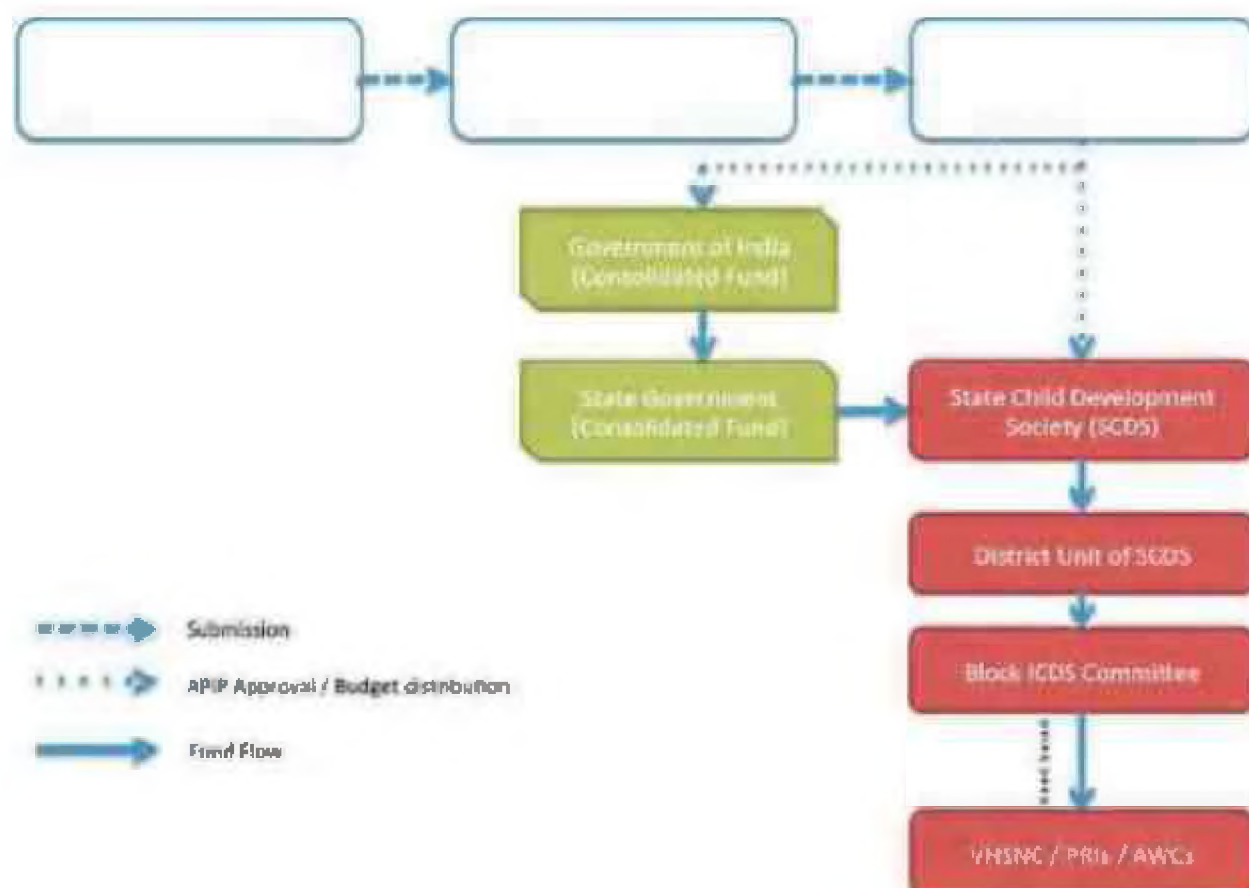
Government of India (Consolidated Fund)

State Government (Consolidated Fund)

State Child Development Society (SCDS)

District Unit of SCDS

Block ICDS Committee

VHSNC / PRIs / AWCs

Submission

APIP Approval / Budget distribution

Fund Flow